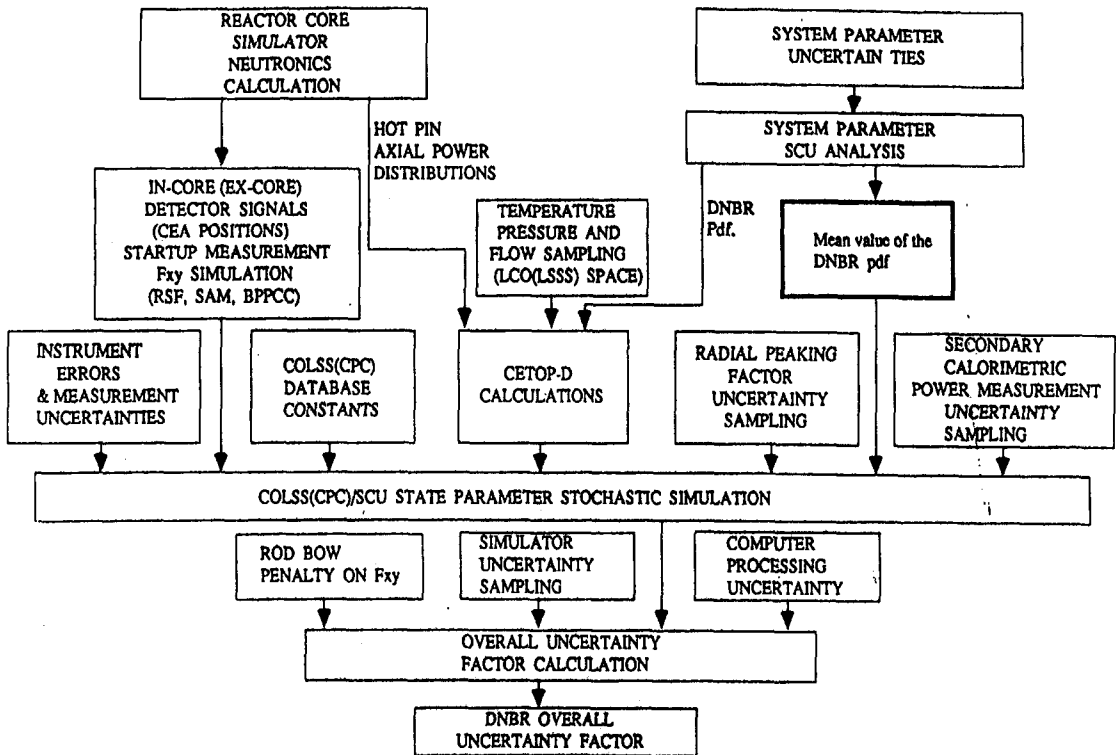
REACTOR CORE SIMULATOR NEUTRONICS CALCULATION

SYSTEM PARAMETER UNCERTAIN TIES

SYSTEM PARAMETER SCU ANALYSIS

HOT PIN AXIAL POWER DISTRIBUTIONS

IN-CORE (EX-CORE) DETECTOR SIGNALS (CEA POSITIONS) STARTUP MEASUREMENT Fxy SIMULATION (RSF, SAM, BPPCC)

TEMPERATURE PRESSURE AND FLOW SAMPLING (LCO(LSSS) SPACE)

DNBR Pdf.

Mean value of the DNBR pdf

INSTRUMENT ERRORS & MEASUREMENT UNCERTAINTIES

COLSS(CPC) DATABASE CONSTANTS

CETOP-D CALCULATIONS

RADIAL PEAKING FACTOR UNCERTAINTY SAMPLING

SECONDARY CALORIMETRIC POWER MEASUREMENT UNCERTAINTY SAMPLING

COLSS(CPC)/SCU STATE PARAMETER STOCHASTIC SIMULATION

ROD BOW PENALTY ON Fxy

SIMULATOR UNCERTAINTY SAMPLING

COMPUTER PROCESSING UNCERTAINTY

OVERALL UNCERTAINTY FACTOR CALCULATION

DNBR OVERALL UNCERTAINTY FACTOR